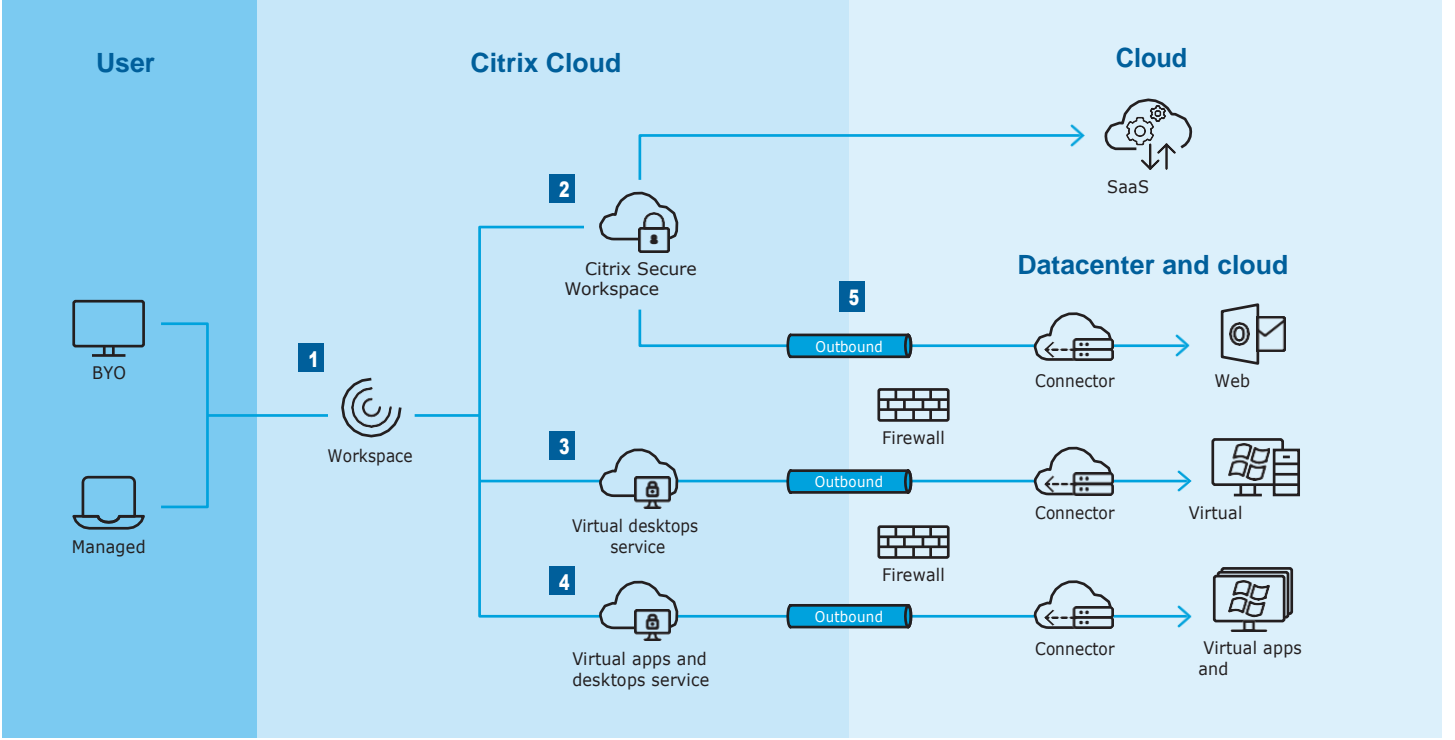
User

Citrix Cloud

Cloud

SaaS

2

Citrix Secure Workspace

Datacenter and cloud

5

Outbound

Connector

Web

BYO

1

Workspace

Firewall

3

Virtual desktops service

Outbound

Connector

Virtual

Managed

Firewall

4

Virtual apps and desktops service

Outbound

Connector

Virtual apps and